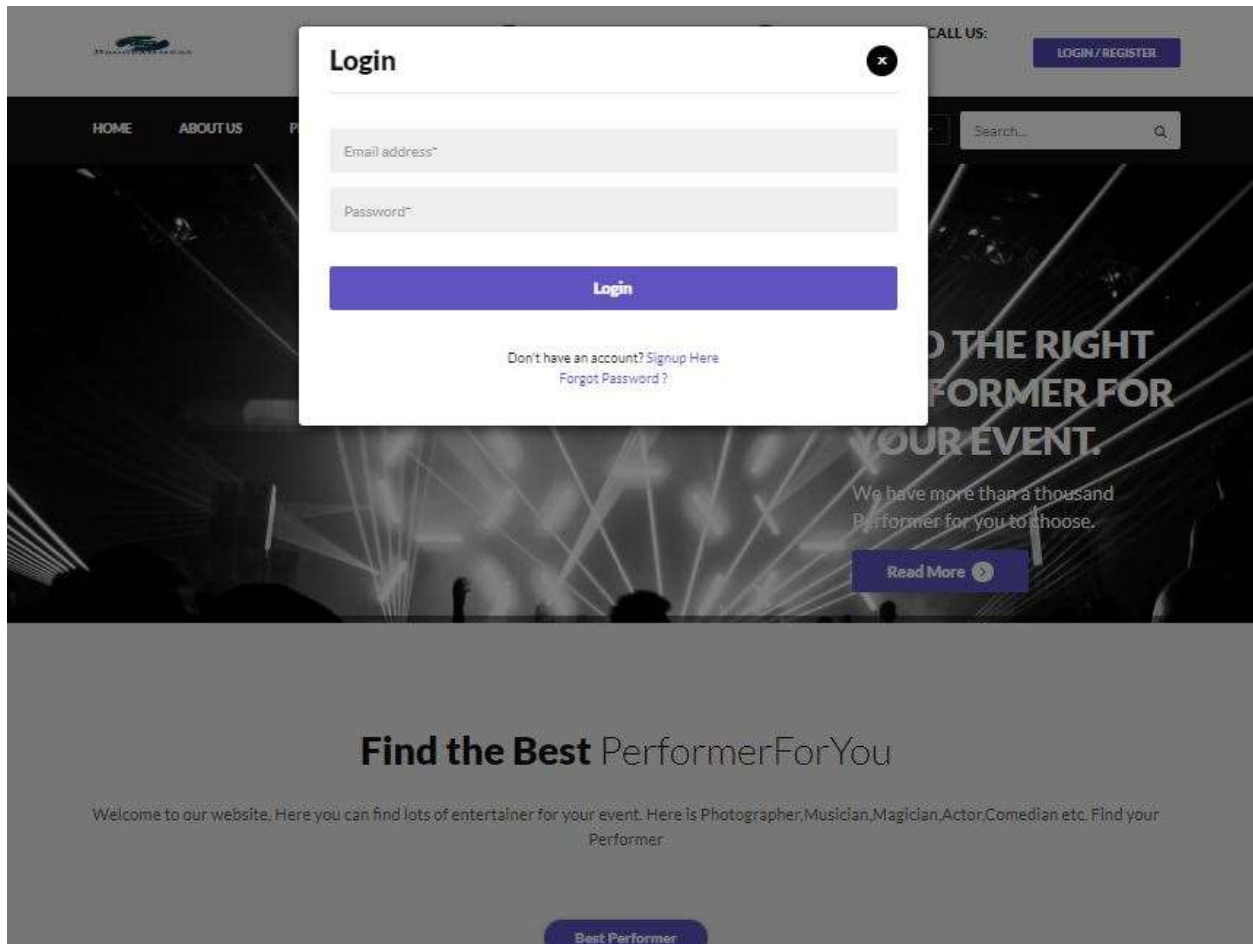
CALL US:

LOGIN / REGISTER

HOME ABOUT US P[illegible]

Search...

Login

Email address*

Password*

Login

Don't have an account? Signup Here
Forgot Password ?

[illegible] THE RIGHT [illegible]FORMER FOR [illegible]OUR EVENT.

We have more than a thousand Performer for you to choose.

Read More

Find the Best PerformerForYou

Welcome to our website. Here you can find lots of entertainer for your event. Here is Photographer,Musician,Magician,Actor,Comedian etc. Find your Performer

Best Performer